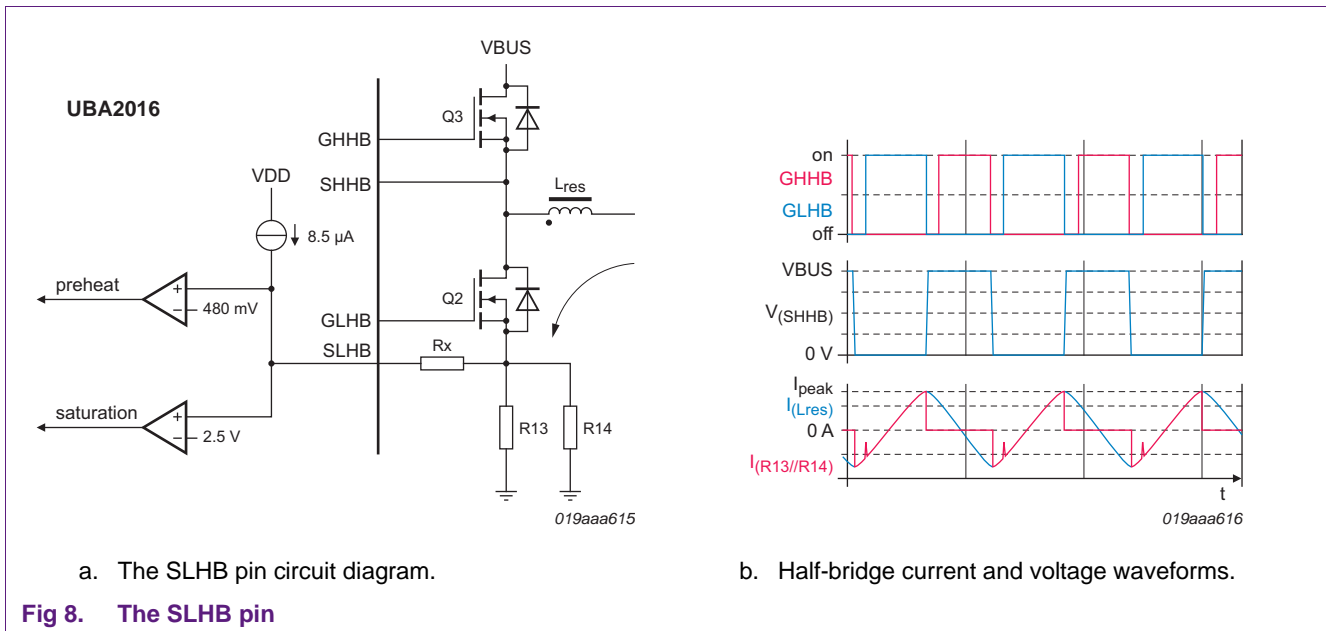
UBA2016

VBUS

Q3

GHHB

SHHB

$L_{res}$

VDD

8.5 μA

preheat

480 mV

Q2

GLHB

SLHB

Rx

saturation

2.5 V

R13

R14

019aaa615

on

GHHB

GLHB

off

VBUS

$V_{(SHHB)}$

0 V

$I_{peak}$

$I_{(Lres)}$

0 A

$I_{(R13//R14)}$

t

019aaa616

a. The SLHB pin circuit diagram.

b. Half-bridge current and voltage waveforms.

Fig 8. The SLHB pin